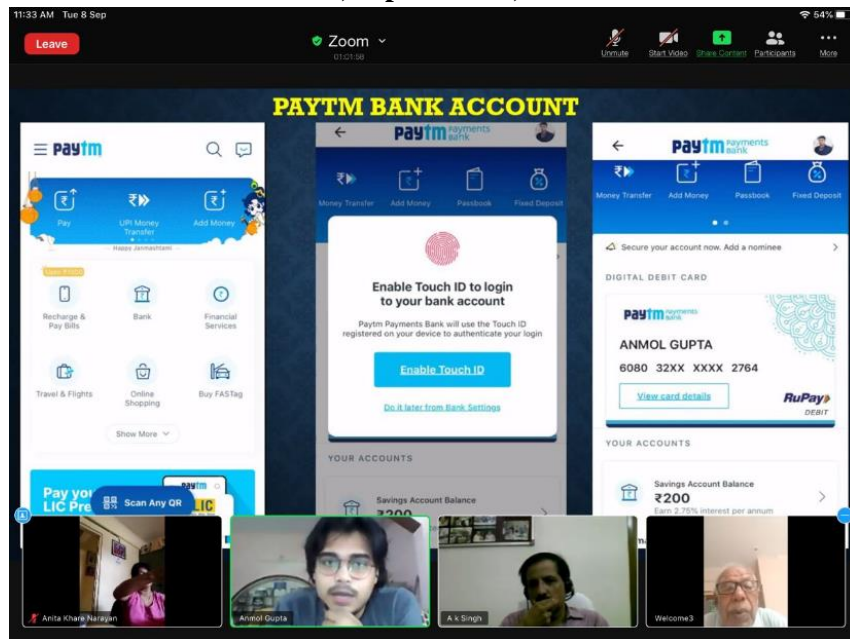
11:33 AM Tue 8 Sep

54%

Leave

Zoom
01:01:38

Unmute Start Video Share Content Participants More

PAYTM BANK ACCOUNT

paytm

Pay UPI Money Transfer Add Money

Happy Janmashtami

Recharge & Pay Bills Bank Financial Services

Travel & Flights Online Shopping Buy FASTag

Show More

Pay you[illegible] LIC Pre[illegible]

Scan Any QR

paytm payments bank

Money Transfer Add Money Passbook Fixed Deposit

Enable Touch ID to login to your bank account

Paytm Payments Bank will use the Touch ID registered on your device to authenticate your login

Enable Touch ID

Do it later from Bank Settings

YOUR ACCOUNTS

Savings Account Balance
₹200

paytm payments bank

Money Transfer Add Money Passbook Fixed Deposit

Secure your account now. Add a nominee

DIGITAL DEBIT CARD

paytm payments bank

ANMOL GUPTA

6080 32XX XXXX 2764

View card details

RuPay DEBIT

YOUR ACCOUNTS

Savings Account Balance
₹200
Earn 2.75% interest per annum

Anita Khare Narayan

Anmol Gupta

A k Singh

Welcome3